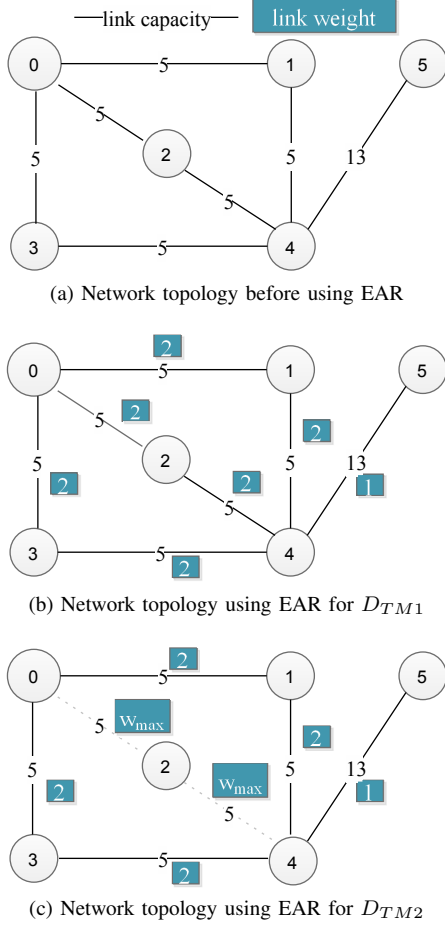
link capacity
link weight

0
1
5
2
3
4
5
5
5
5
5
5
13

(a) Network topology before using EAR

0
1
5
2
3
4
5
2
5
2
5
2
5
2
2
5
13
1
5
2

(b) Network topology using EAR for $D_{TM1}$

0
1
5
2
3
4
5
2
5
$W_{max}$
5
2
$W_{max}$
5
13
1
5
2

(c) Network topology using EAR for $D_{TM2}$